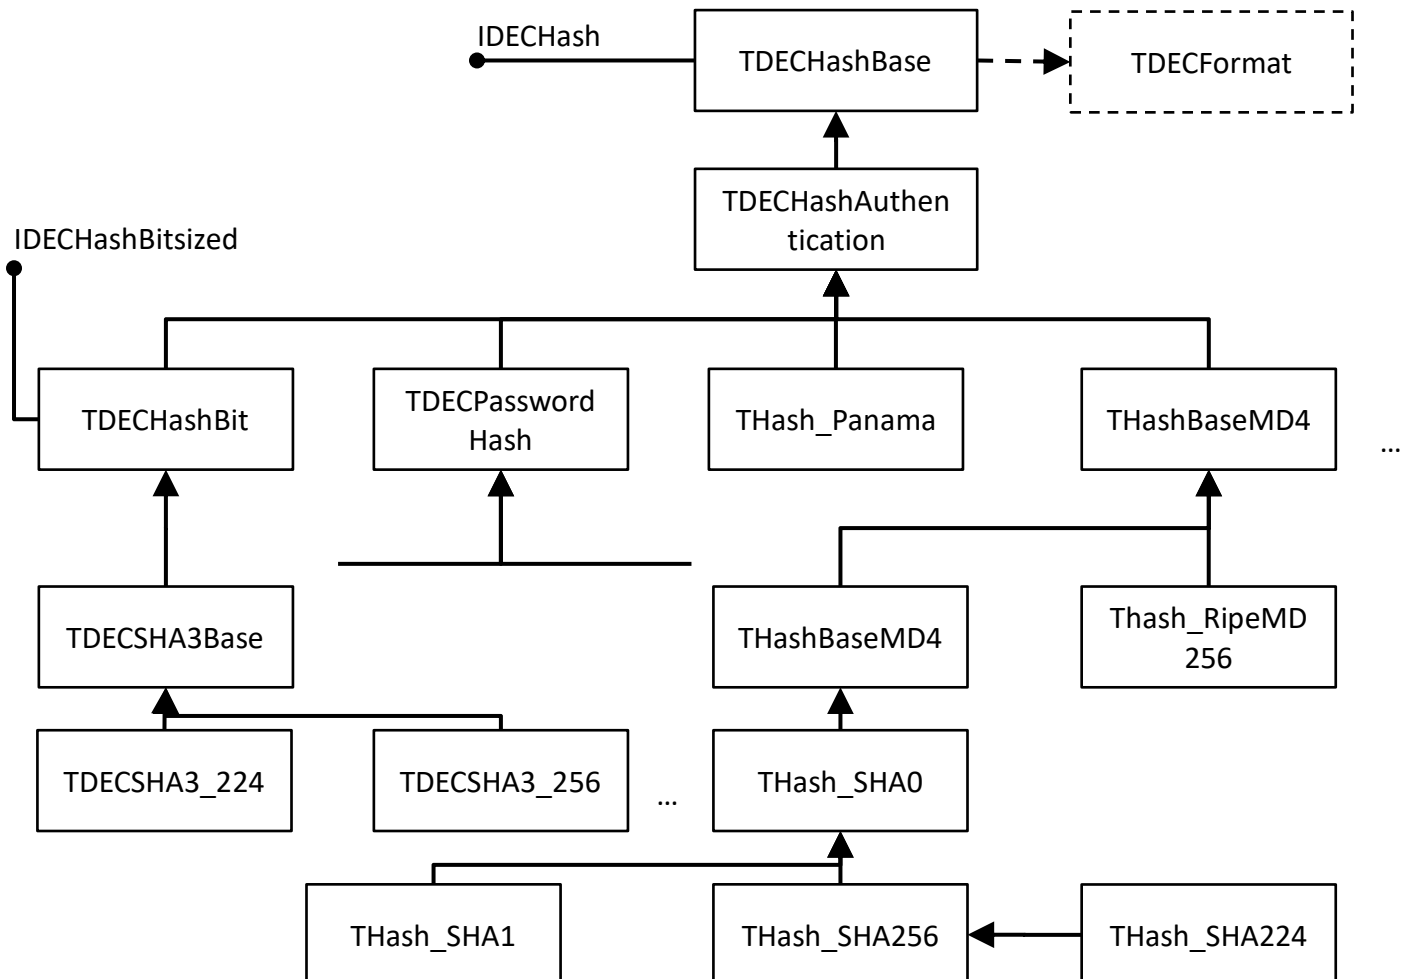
IDECHash
TDECHashBase
TDECFormat
TDECHashAuthentication
IDECHashBitsized
TDECHashBit
TDECPassword Hash
THash_Panama
THashBaseMD4
…
TDECSHA3Base
THashBaseMD4
Thash_RipeMD 256
TDECSHA3_224
TDECSHA3_256
…
THash_SHA0
THash_SHA1
THash_SHA256
THash_SHA224